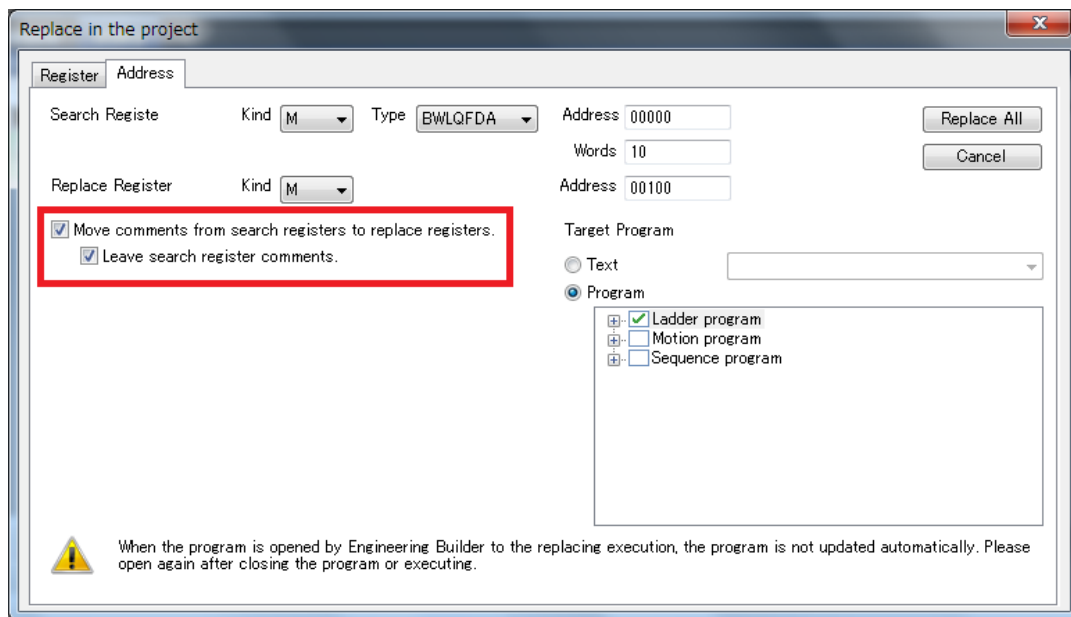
Replace in the project

Register | Address

Search Registe Kind M Type BWLQFDA Address 00000
Words 10

Replace All
Cancel

Replace Register Kind M Address 00100

Move comments from search registers to replace registers.
Leave search register comments.

Target Program
Text
Program
Ladder program
Motion program
Sequence program

When the program is opened by Engineering Builder to the replacing execution, the program is not updated automatically. Please open again after closing the program or executing.